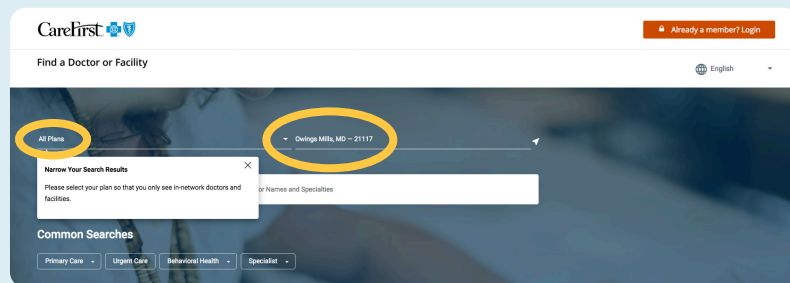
CareFirst

Already a member? Login

Find a Doctor or Facility

English

All Plans

Owings Mills, MD — 21117

Narrow Your Search Results

Please select your plan so that you only see in-network doctors and facilities.

or Names and Specialties

Common Searches

Primary Care

Urgent Care

Behavioral Health

Specialist